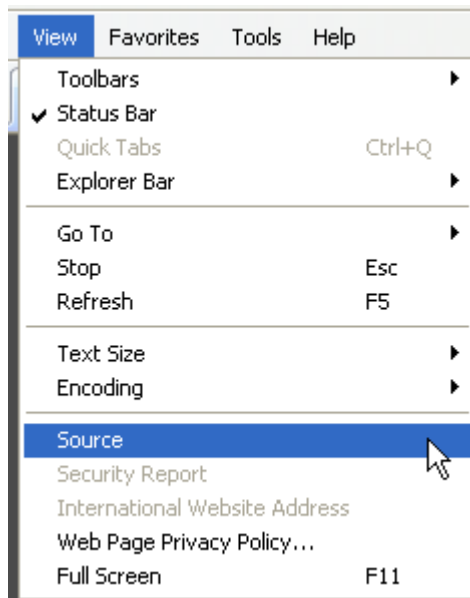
View Favorites Tools Help

Toolbars
Status Bar
Quick Tabs Ctrl+Q
Explorer Bar

Go To
Stop Esc
Refresh F5

Text Size
Encoding

Source
Security Report
International Website Address
Web Page Privacy Policy...
Full Screen F11